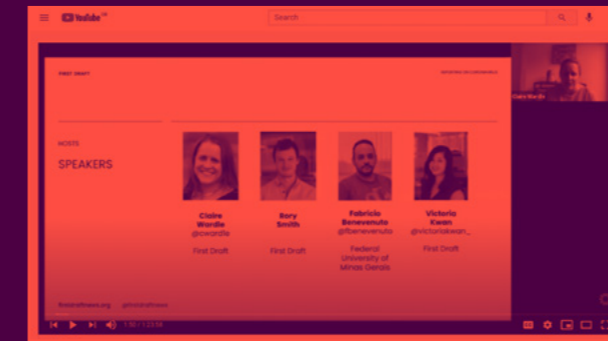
YouTube
Search

FIRST DRAFT
REPORTING ON CORONAVIRUS

HOSTS
SPEAKERS

Claire Wardle
@cward1e
First Draft

Rory Smith
First Draft

Fabricio Benevenuto
@fbenevenuto
Federal University of Minas Gerais

Victoria Kwan
@victoriakwan_
First Draft

firstdraftnews.org
@firstdraftnews

Claire Wardle

1:30 / 1:23:58